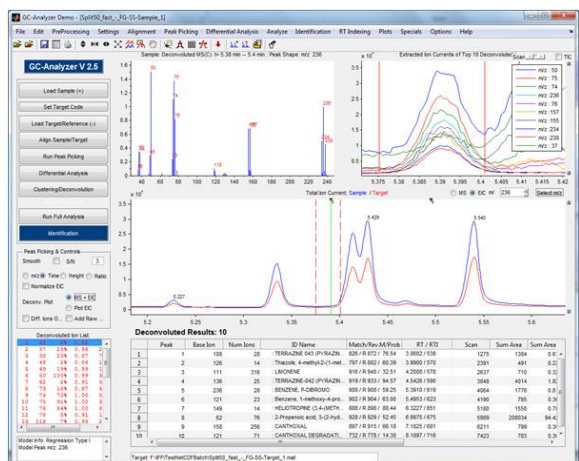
GC-Analyzer Demo - [Split50_fast_FG-SS-Sample_1]

File Edit PreProcessing Settings Alignment Peak Picking Differential Analysis Analyze Identification RT Indexing Plots Specials Options Help

GC-Analyzer V 2.5

Load Sample (+)

Set Target Code

Load Target/Reference (-)

Align Sample/Target

Run Peak Picking

Differential Analysis

Clustering/Deconvolution

Run Full Analysis

Identification

Peak Picking & Controls

Smooth S/N 3

m/z Time Height Ratio

Normalize EIC

Deconv. Plot MS + EIC

Plot EIC

Diff. Ions Add Raw

Deconvoluted Ion List

Model info: Regression Type I
Model Peak m/z: 236

Sample: Deconvoluted MS(C): t = 5.38 min -- 5.4 min Peak Shape: m/z: 236

Extracted Ion Currents of Top 10 Deconvoluted

Scan

TIC

m/z: 50
m/z: 75
m/z: 74
m/z: 236
m/z: 76
m/z: 157
m/z: 155
m/z: 234
m/z: 238
m/z: 37

Total Ion Current: Sample / Target

MS EIC m/z 236 Select m/z

5.327
5.428
5.540

Deconvoluted Results: 10

| | Peak | Base Ion | Num Ions | ID Name | Match/Rev.M/Prob | RT / RTI | Scan | Sum Area | Sum Area |
|---|---|---|---|---|---|---|---|---|---|
| 1 | 1 | 108 | 28 | TERRAZINE 043 (P(RAZIN... | 826 / 8 872 / 76.54 | 3.6602 / 536 | 1275 | 1384 | |
| 2 | 2 | 126 | 14 | Thiazole, 4-methyl-2-(1-met... | 787 / 8 802 / 60.39 | 3.9800 / 570 | 2391 | 491 | |
| 3 | 3 | 111 | 316 | LIMONENE | 918 / 9 840 / 32.51 | 4.2008 / 578 | 2637 | 710 | |
| 4 | 4 | 136 | 25 | TERRAZINE-042 (P(RAZIN... | 919 / 8 933 / 94.57 | 4.5428 / 596 | 3048 | 4014 | |
| 5 | 5 | 236 | 28 | BENZENE, P-DIBROMO | 968 / 8 909 / 52.45 | 5.3910 / 619 | 4064 | 1776 | |
| 6 | 6 | 148 | 13 | Benzene, 1-methoxy-4-pro... | 802 / 8 804 / 63.08 | 5.4953 / 623 | 4190 | 795 | |
| 7 | 7 | 149 | 14 | HELIOTROPINE (3,4-(METH... | 888 / 8 898 / 88.44 | 6.3227 / 651 | 5180 | 1550 | |
| 8 | 8 | 62 | 76 | 2-Propenoic acid, 3-(2-hyd... | 928 / 8 929 / 52.95 | 6.9975 / 675 | 5989 | 208634 | |
| 9 | 9 | 158 | 256 | CANTHOXAL | 897 / 8 915 / 66.18 | 7.1625 / 681 | 6201 | 799 | |
| 10 | 10 | 121 | 71 | CANTHOXAL DEGRADATI... | 732 / 8 778 / 14.39 | 8.1897 / 716 | 7423 | 783 | |

Target: F:\IFF\TestNetCDFBatch\Split50_fast_FG-SS-Target_1.mat